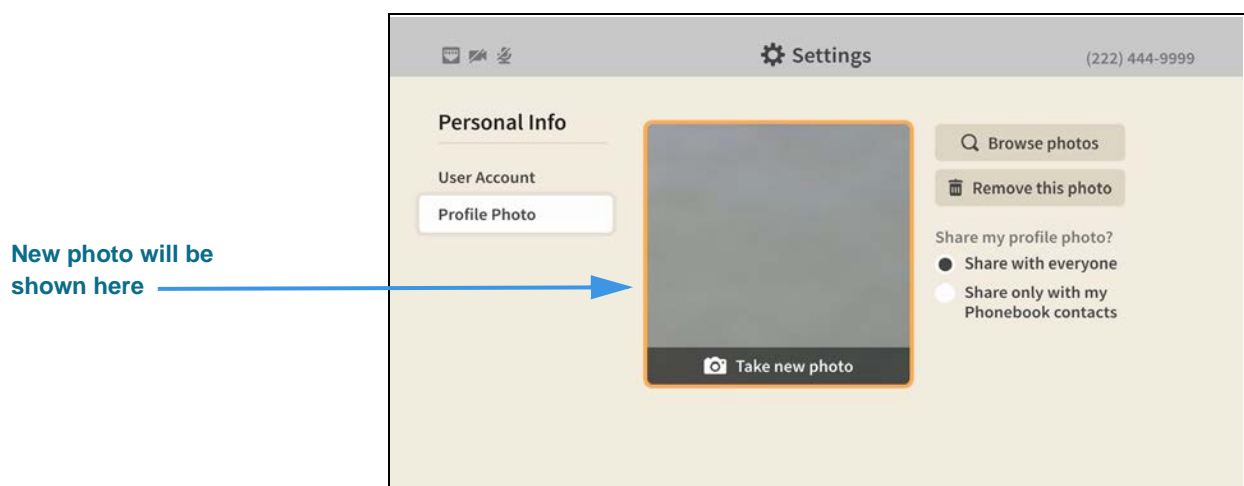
New photo will be shown here

Settings

(222) 444-9999

Personal Info

User Account

Profile Photo

Take new photo

Browse photos

Remove this photo

Share my profile photo?

Share with everyone

Share only with my Phonebook contacts